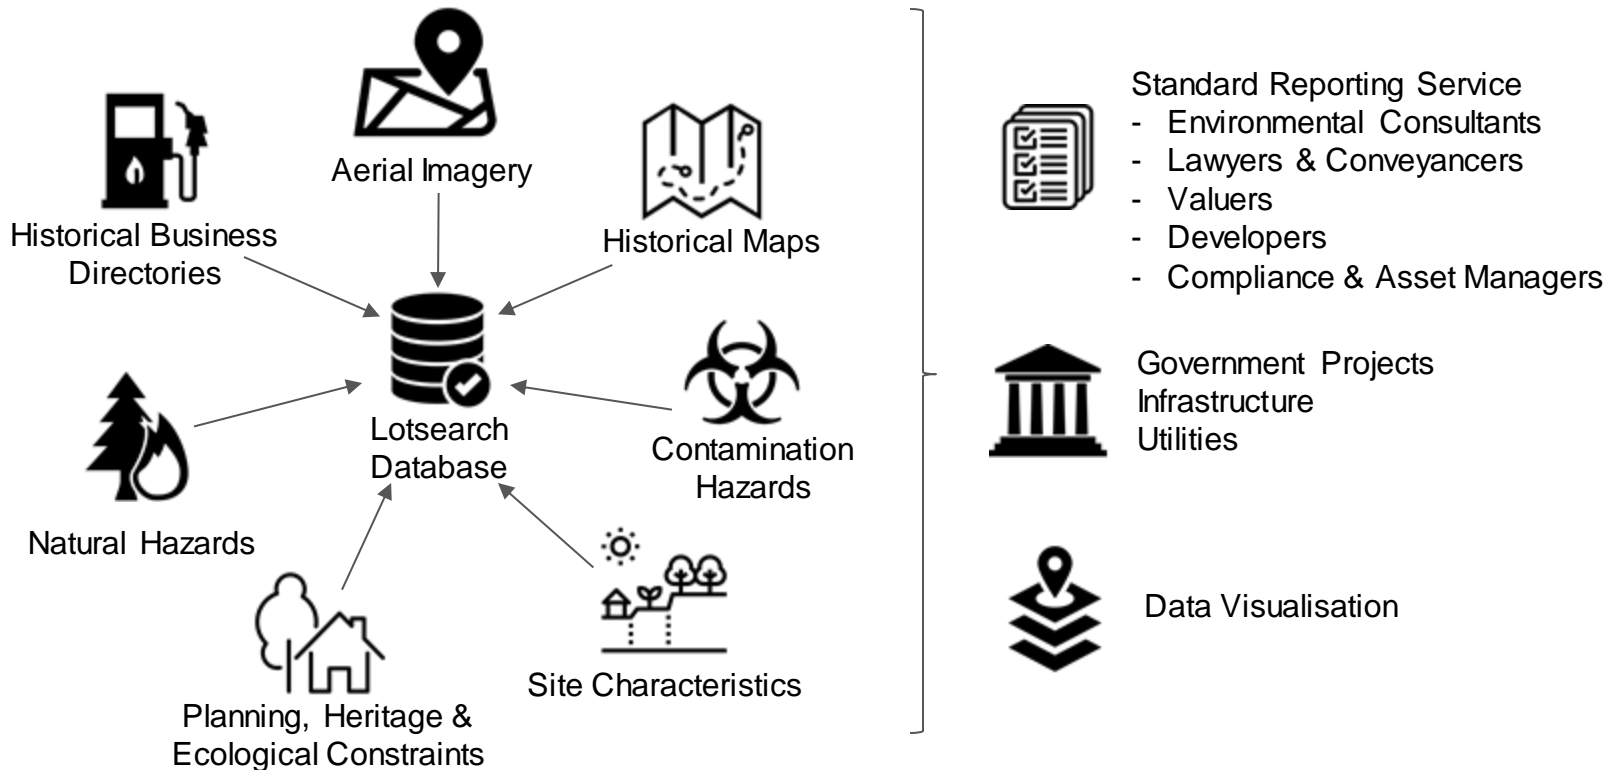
Aerial Imagery

Historical Business Directories

Historical Maps

Lotsearch Database

Natural Hazards

Contamination Hazards

Site Characteristics

Planning, Heritage & Ecological Constraints

Standard Reporting Service
- Environmental Consultants
- Lawyers & Conveyancers
- Valuers
- Developers
- Compliance & Asset Managers

Government Projects
Infrastructure
Utilities

Data Visualisation